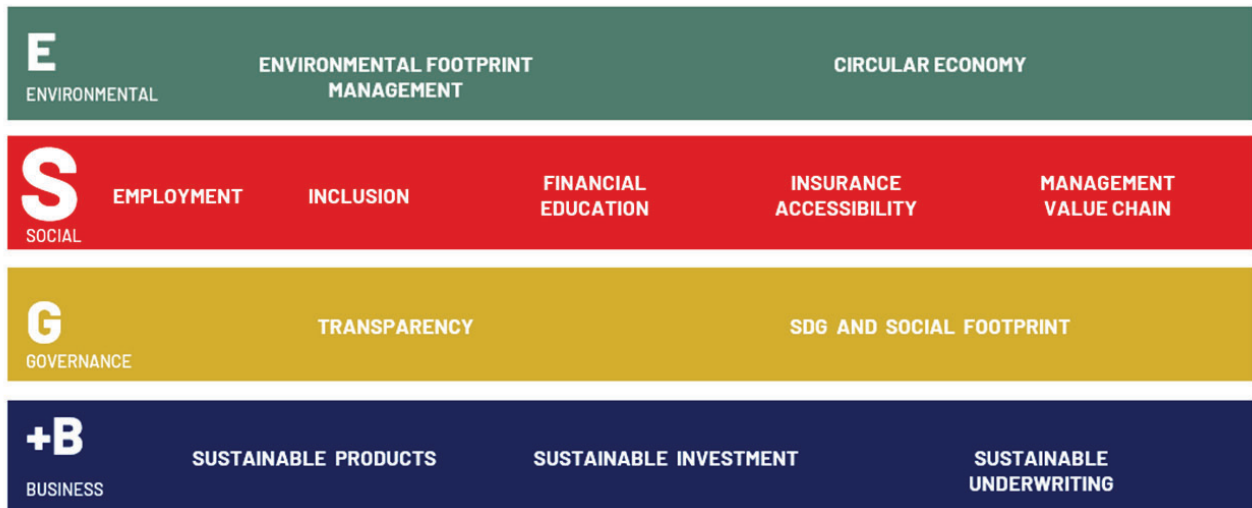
E
ENVIRONMENTAL

ENVIRONMENTAL FOOTPRINT MANAGEMENT

CIRCULAR ECONOMY

S
SOCIAL

EMPLOYMENT

INCLUSION

FINANCIAL EDUCATION

INSURANCE ACCESSIBILITY

MANAGEMENT VALUE CHAIN

G
GOVERNANCE

TRANSPARENCY

SDG AND SOCIAL FOOTPRINT

+B
BUSINESS

SUSTAINABLE PRODUCTS

SUSTAINABLE INVESTMENT

SUSTAINABLE UNDERWRITING